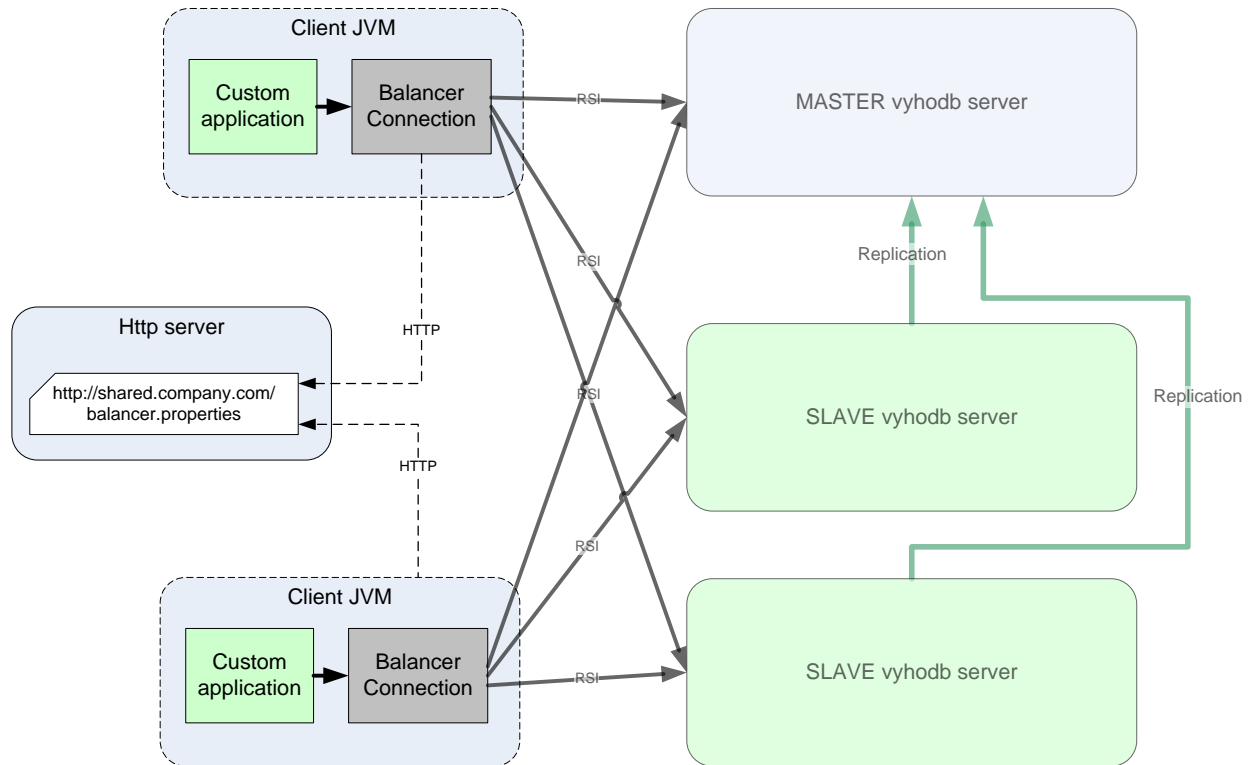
Client JVM

Custom application

Balancer Connection

RSI

MASTER vyhodb server

Replication

RSI

Http server

HTTP

http://shared.company.com/ balancer.properties

RSI

SLAVE vyhodb server

Replication

HTTP

RSI

Client JVM

Custom application

Balancer Connection

RSI

SLAVE vyhodb server